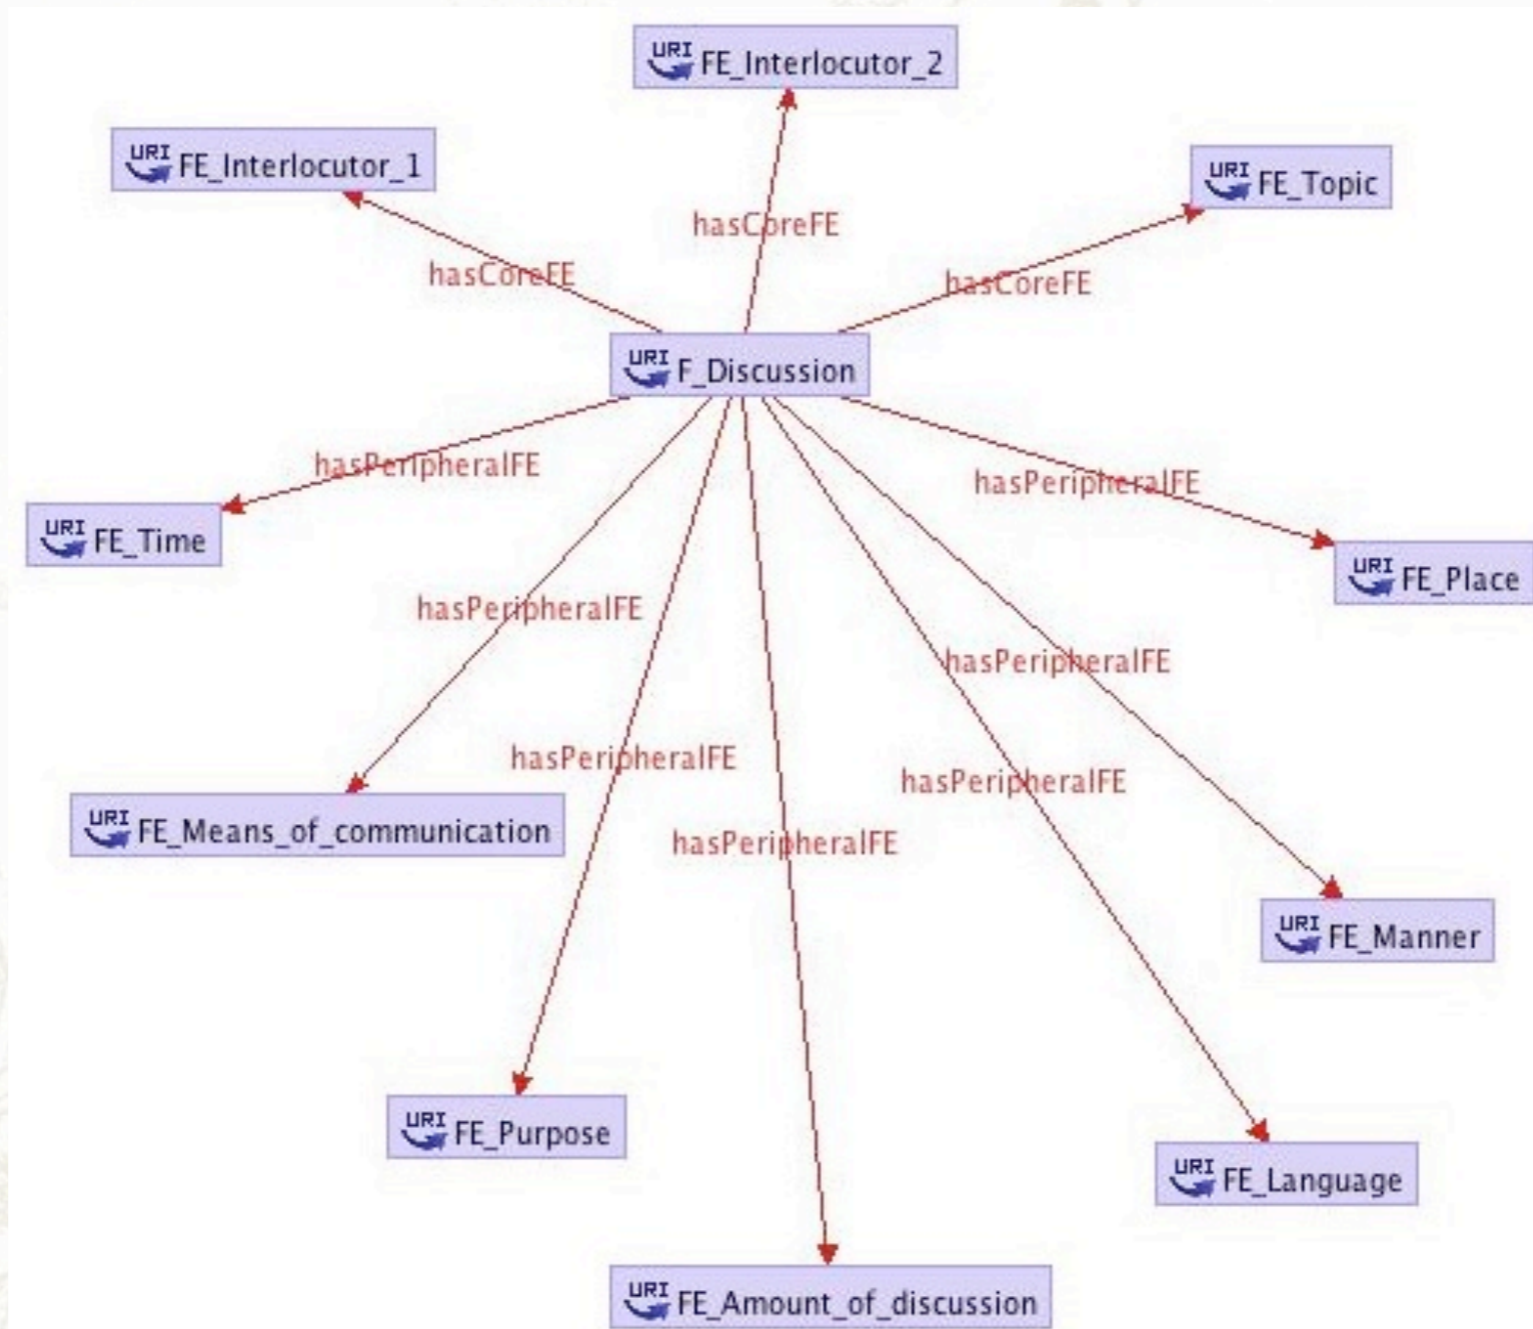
URI FE_Interlocutor_2

URI FE_Interlocutor_1

hasCoreFE

URI FE_Topic

hasCoreFE

hasCoreFE

URI F_Discussion

hasPeripheralFE

URI FE_Time

hasPeripheralFE

URI FE_Place

hasPeripheralFE

hasPeripheralFE

hasPeripheralFE

hasPeripheralFE

URI FE_Means_of_communication

hasPeripheralFE

URI FE_Manner

URI FE_Purpose

URI FE_Language

URI FE_Amount_of_discussion